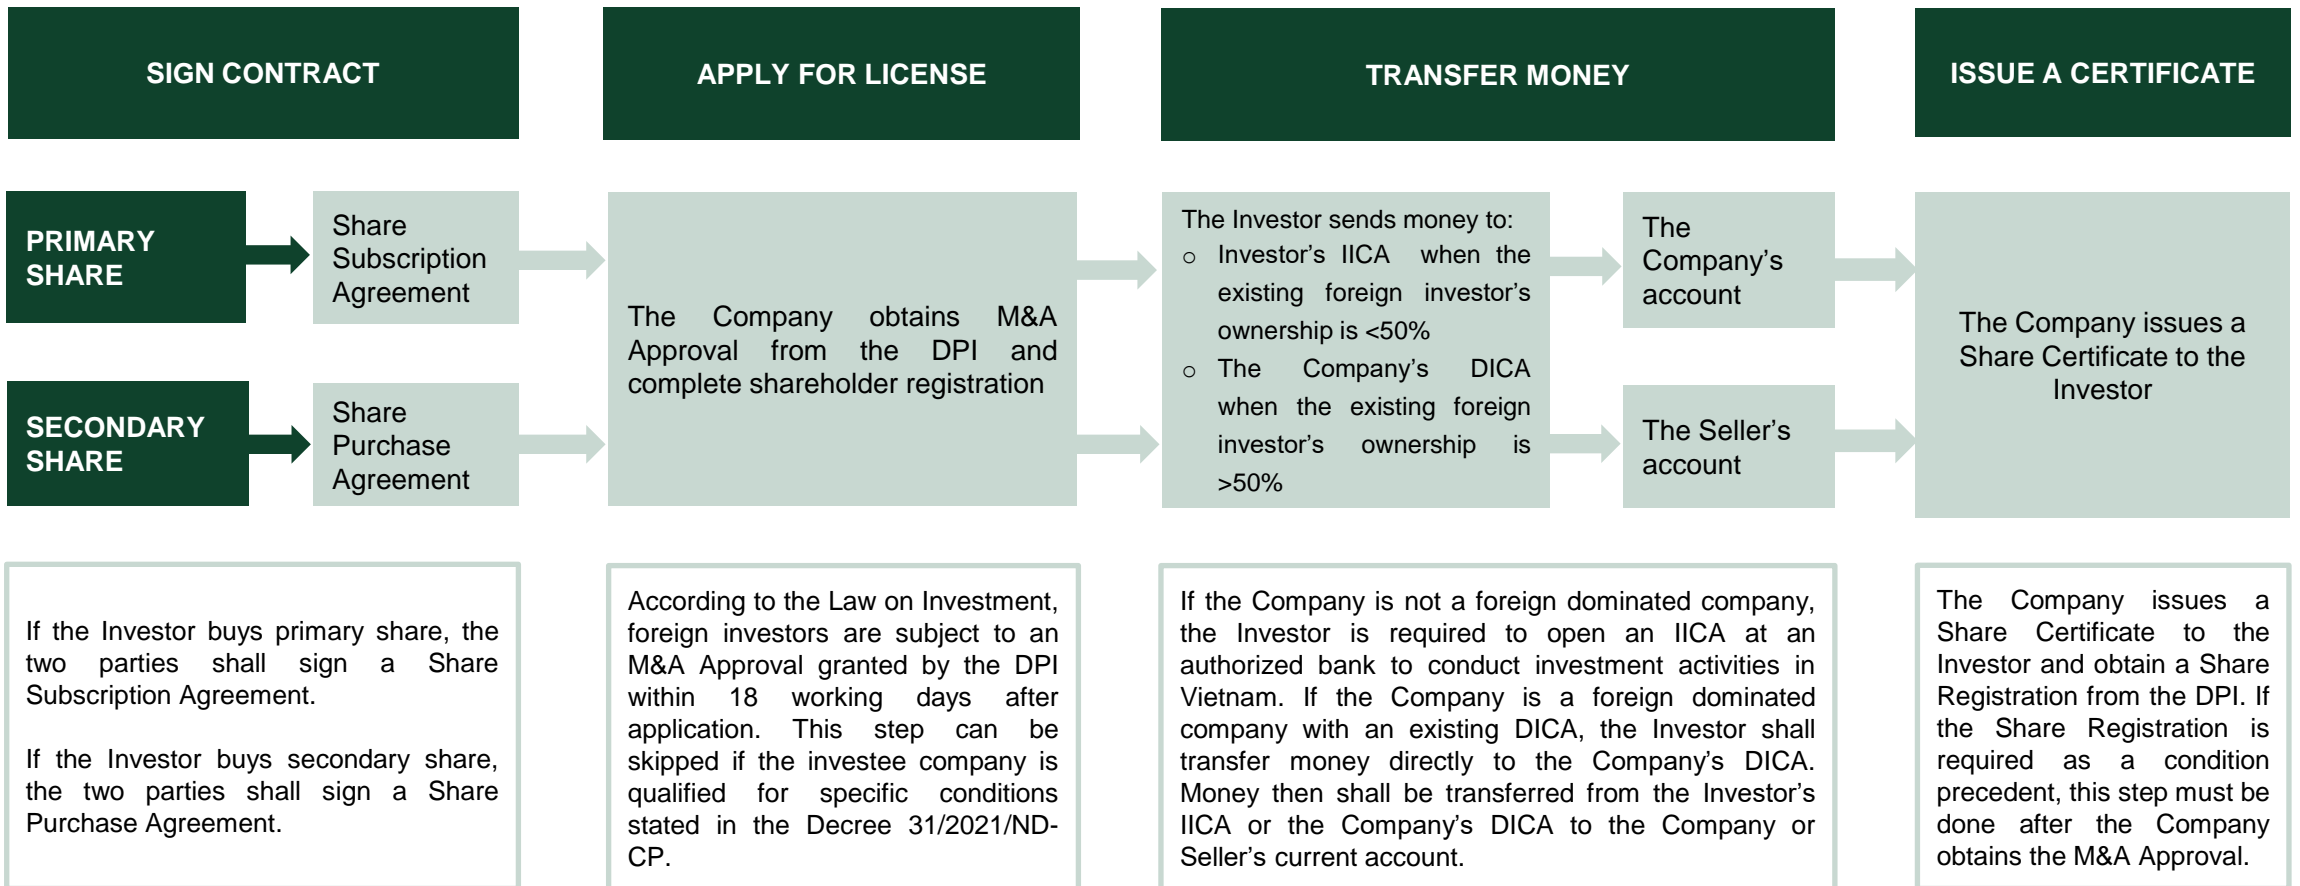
SIGN CONTRACT

APPLY FOR LICENSE

TRANSFER MONEY

ISSUE A CERTIFICATE

PRIMARY SHARE

Share Subscription Agreement

SECONDARY SHARE

Share Purchase Agreement

The Company obtains M&A Approval from the DPI and complete shareholder registration

The Investor sends money to:
○ Investor's IICA when the existing foreign investor's ownership is <50%
○ The Company's DICA when the existing foreign investor's ownership is >50%

The Company's account

The Seller's account

The Company issues a Share Certificate to the Investor

If the Investor buys primary share, the two parties shall sign a Share Subscription Agreement.

If the Investor buys secondary share, the two parties shall sign a Share Purchase Agreement.

According to the Law on Investment, foreign investors are subject to an M&A Approval granted by the DPI within 18 working days after application. This step can be skipped if the investee company is qualified for specific conditions stated in the Decree 31/2021/ND-CP.

If the Company is not a foreign dominated company, the Investor is required to open an IICA at an authorized bank to conduct investment activities in Vietnam. If the Company is a foreign dominated company with an existing DICA, the Investor shall transfer money directly to the Company's DICA. Money then shall be transferred from the Investor's IICA or the Company's DICA to the Company or Seller's current account.

The Company issues a Share Certificate to the Investor and obtain a Share Registration from the DPI. If the Share Registration is required as a condition precedent, this step must be done after the Company obtains the M&A Approval.